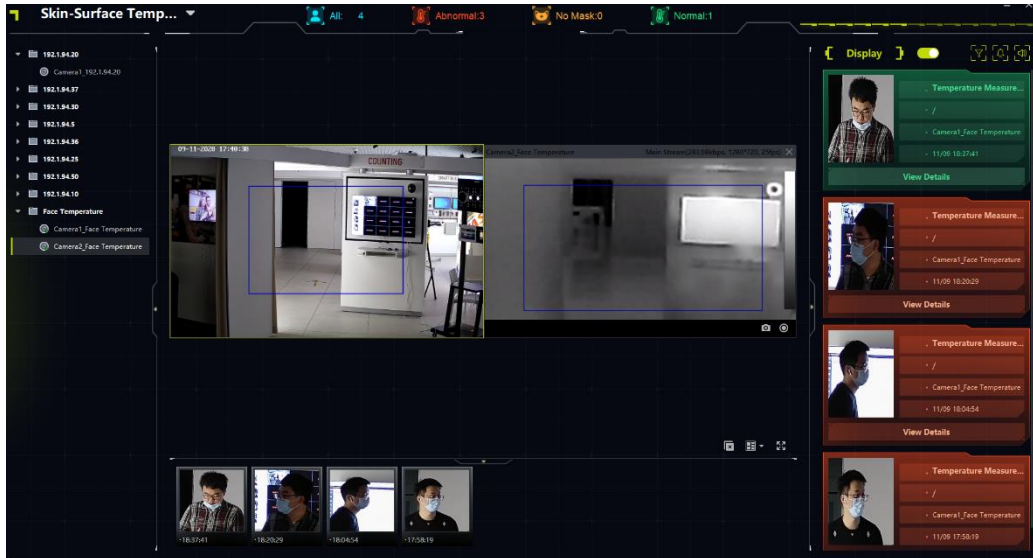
Skin-Surface Temp...

All: 4

Abnormal:3

No Mask:0

Normal:1

192.1.94.20

Camera1_192.1.94.20

192.1.94.37

192.1.94.30

192.1.94.5

192.1.94.36

192.1.94.25

192.1.94.50

192.1.94.10

Face Temperature

Camera1_Face Temperature

Camera2_Face Temperature

09-11-2020 17:40:30

COUNTING

Camera2_Face Temperature

Main Stream(2816Kbps, 1280*720, 25fps)

18:37:41

18:20:29

18:04:54

17:58:19

Display

Temperature Measure...

/

Camera1_Face Temperature

11/09 18:37:41

View Details

Temperature Measure...

/

Camera1_Face Temperature

11/09 18:20:29

View Details

Temperature Measure...

/

Camera1_Face Temperature

11/09 18:04:54

View Details

Temperature Measure...

/

Camera1_Face Temperature

11/09 17:58:19